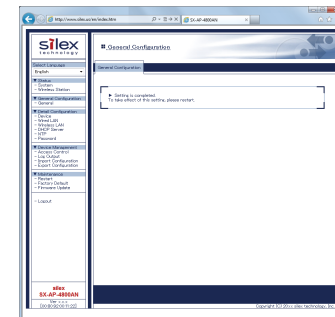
http://www.silex.co.se/index.htm
SX-AP-4800AN

silex technology

Select Language
English

▼ Status
- System
- Wireless Station

▼ General Configuration
- General

▼ Detail Configuration
- Device
- Wired LAN
- Wireless LAN
- DHCP Server
- NTP
- Password

▼ Device Management
- Access Control
- Log Output
- Import Configuration
- Export Configuration

▼ Maintenance
- Restart
- Factory Default
- Firmware Update

- Logout

silex
SX-AP-4800AN
Ver. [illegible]
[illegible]

■ General Configuration

General Configuration

▶ Setting is completed.
To take effect of this setting, please restart.

Copyright (C) 20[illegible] silex technology, Inc.